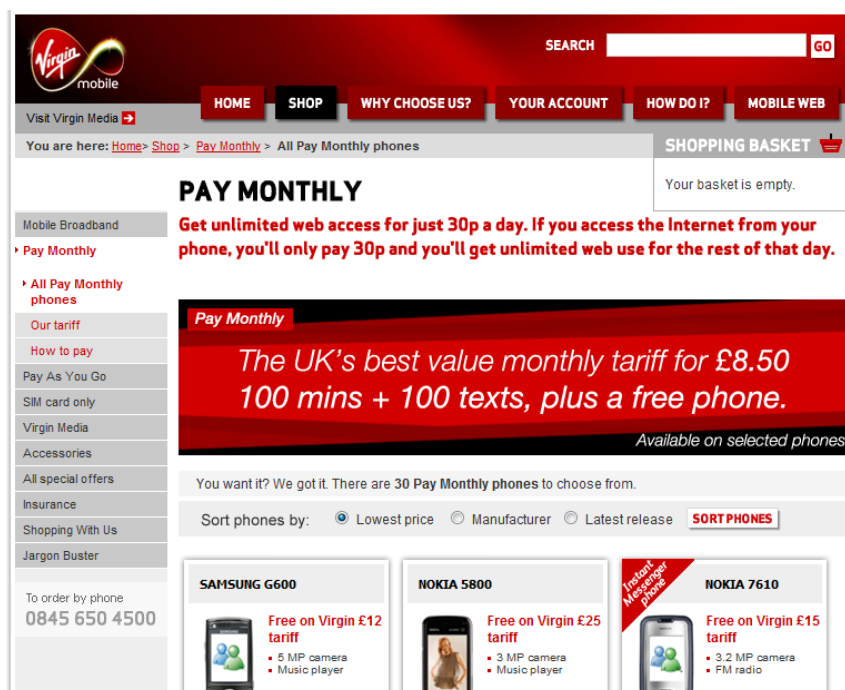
Virgin mobile

SEARCH GO

Visit Virgin Media

HOME SHOP WHY CHOOSE US? YOUR ACCOUNT HOW DO I? MOBILE WEB

You are here: Home > Shop > Pay Monthly > All Pay Monthly phones

SHOPPING BASKET

Your basket is empty.

PAY MONTHLY

Get unlimited web access for just 30p a day. If you access the Internet from your phone, you'll only pay 30p and you'll get unlimited web use for the rest of that day.

Mobile Broadband
Pay Monthly
All Pay Monthly phones
Our tariff
How to pay
Pay As You Go
SIM card only
Virgin Media
Accessories
All special offers
Insurance
Shopping With Us
Jargon Buster

To order by phone
0845 650 4500

Pay Monthly

The UK's best value monthly tariff for £8.50
100 mins + 100 texts, plus a free phone.

Available on selected phones

You want it? We got it. There are 30 Pay Monthly phones to choose from.

Sort phones by: Lowest price Manufacturer Latest release SORT PHONES

SAMSUNG G600
Free on Virgin £12 tariff
• 5 MP camera
• Music player

NOKIA 5800
Free on Virgin £25 tariff
• 3 MP camera
• Music player

Instant Messenger phone

NOKIA 7610
Free on Virgin £15 tariff
• 3.2 MP camera
• FM radio